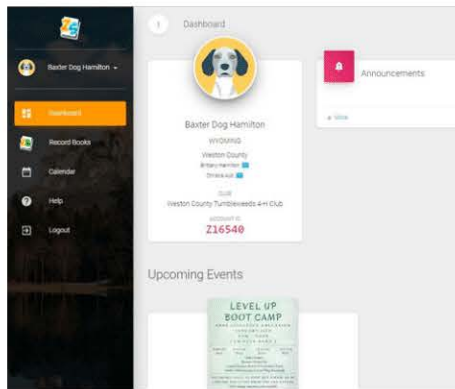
Baxter Dog Hamilton

Dashboard

Record Books

Calendar

Help

Logout

Dashboard

Baxter Dog Hamilton

WYOMING

Weston County

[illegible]

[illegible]

CLUB

Weston County Tumbleweeds 4-H Club

ACCOUNT ID

Z16540

Announcements

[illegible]

Upcoming Events

LEVEL UP

BOOT CAMP

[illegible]